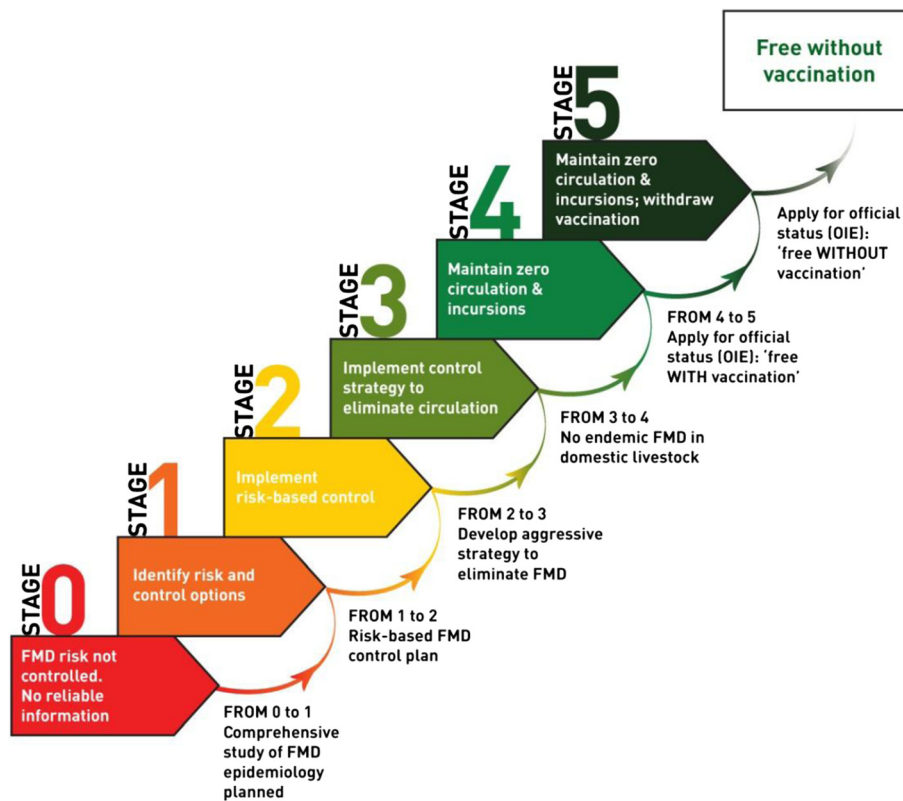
Free without vaccination

STAGE 5
Maintain zero circulation & incursions; withdraw vaccination

Apply for official status (OIE): 'free WITHOUT vaccination'

STAGE 4
Maintain zero circulation & incursions

FROM 4 to 5
Apply for official status (OIE): 'free WITH vaccination'

STAGE 3
Implement control strategy to eliminate circulation

FROM 3 to 4
No endemic FMD in domestic livestock

STAGE 2
Implement risk-based control

FROM 2 to 3
Develop aggressive strategy to eliminate FMD

STAGE 1
Identify risk and control options

FROM 1 to 2
Risk-based FMD control plan

STAGE 0
FMD risk not controlled. No reliable information

FROM 0 to 1
Comprehensive study of FMD epidemiology planned